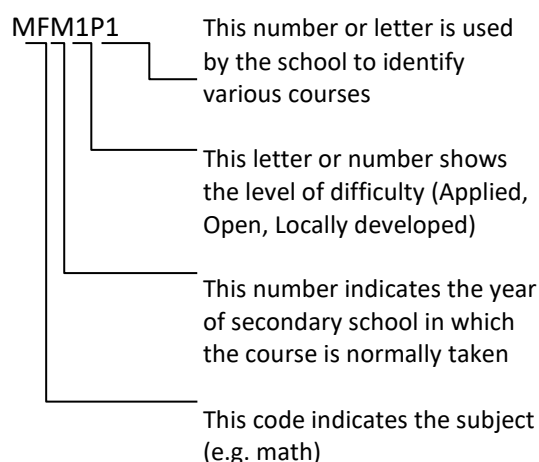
MFM1P1

This number or letter is used by the school to identify various courses

This letter or number shows the level of difficulty (Applied, Open, Locally developed)

This number indicates the year of secondary school in which the course is normally taken

This code indicates the subject (e.g. math)